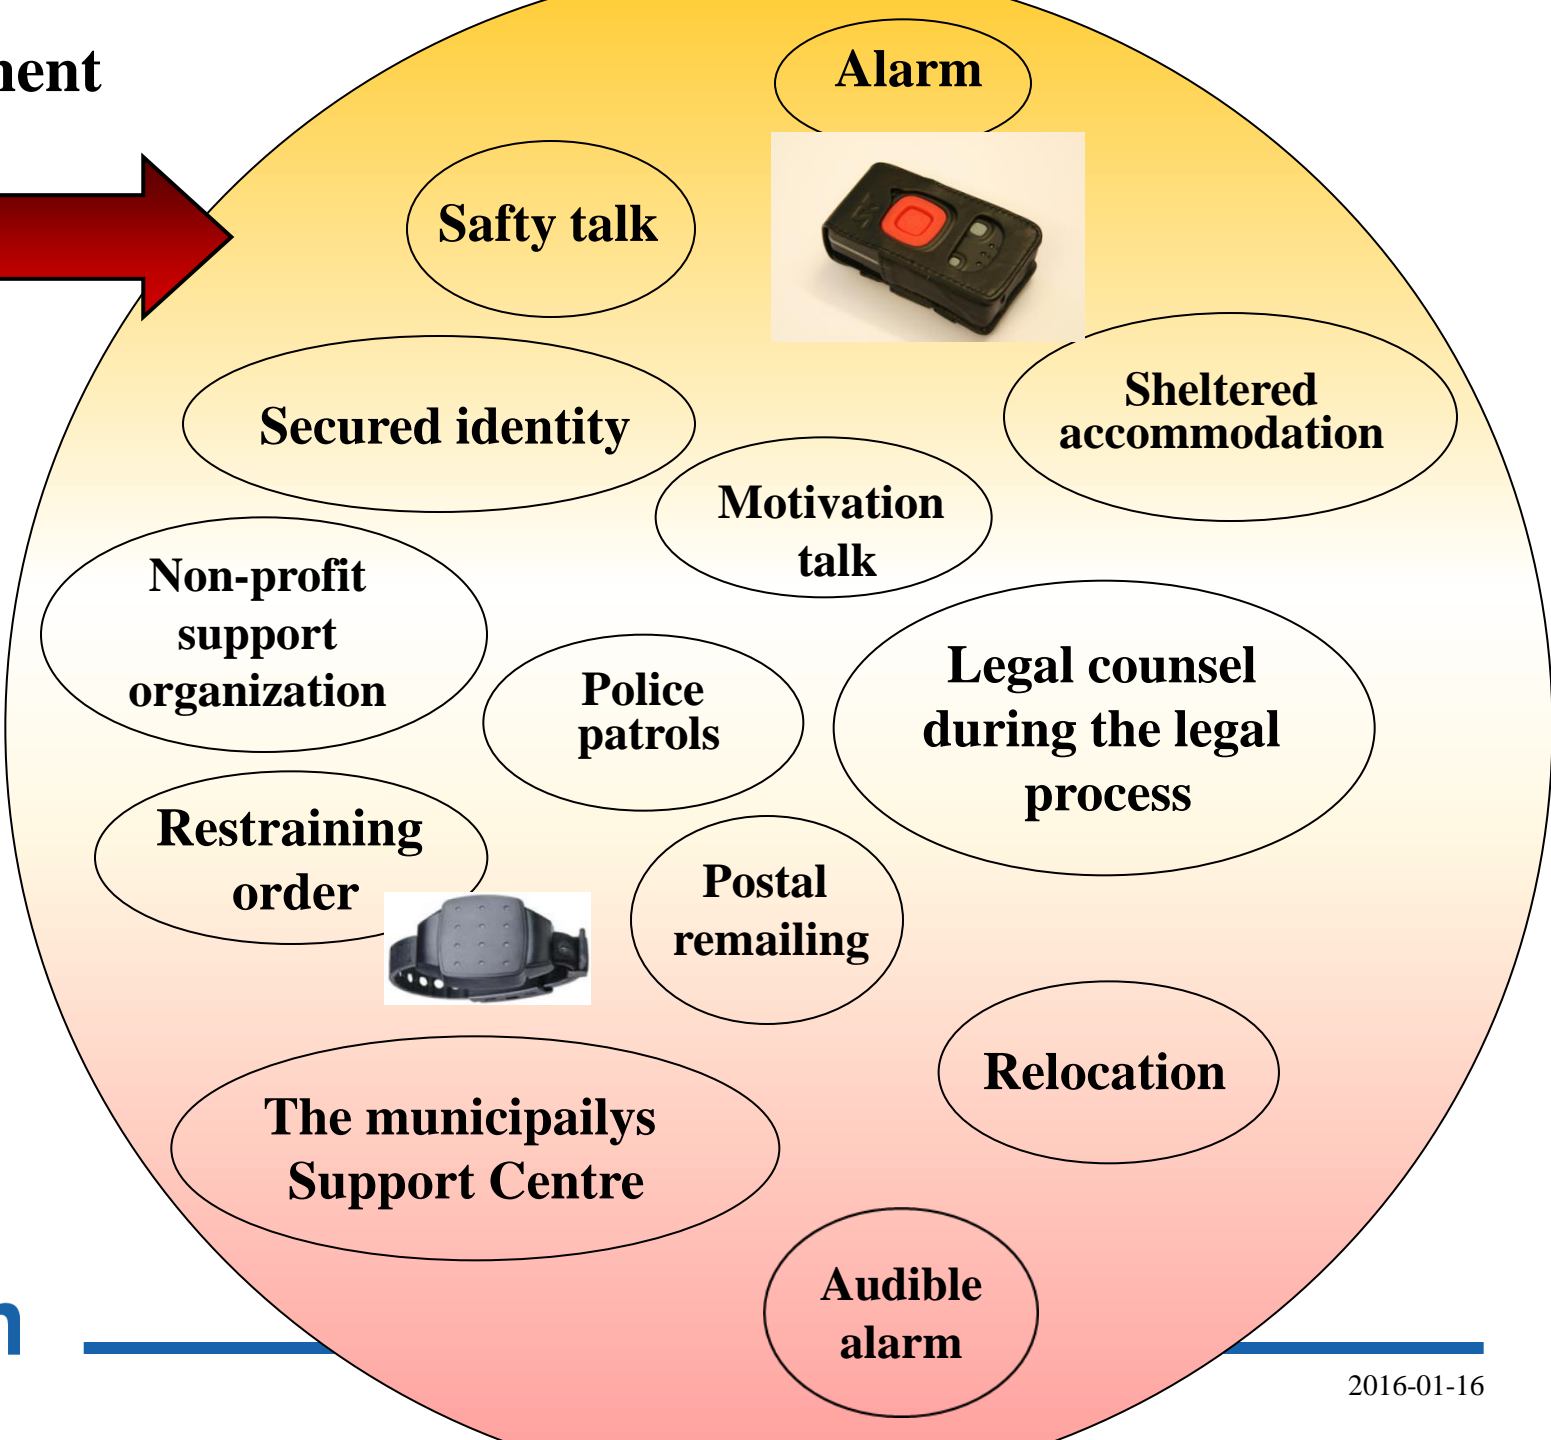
nent

Alarm

Safty talk

Secured identity

Sheltered accommodation

Motivation talk

Non-profit support organization

Police patrols

Legal counsel during the legal process

Restraining order

Postal remailing

Relocation

The municipailys Support Centre

Audible alarm

n

2016-01-16